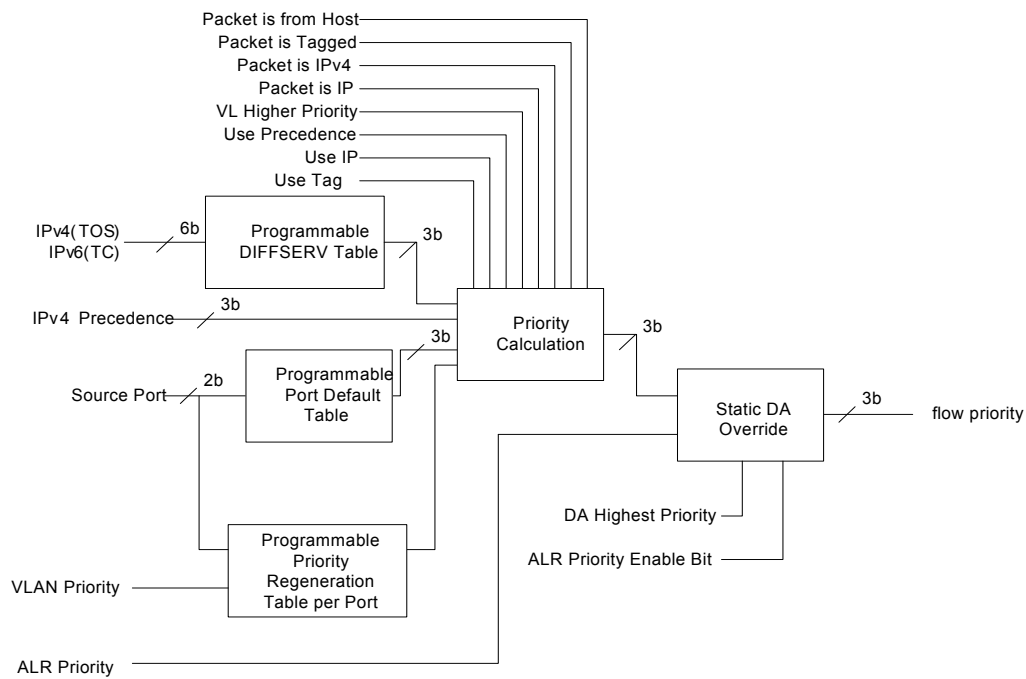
Packet is from Host
Packet is Tagged
Packet is IPv4
Packet is IP
VL Higher Priority
Use Precedence
Use IP
Use Tag

IPv4(TOS)
IPv6(TC)
6b
Programmable DIFFSERV Table
3b

IPv4 Precedence
3b

Priority Calculation
3b

3b
Source Port
2b
Programmable Port Default Table

Static DA Override
3b
flow priority

DA Highest Priority
ALR Priority Enable Bit

Programmable Priority Regeneration Table per Port
VLAN Priority

ALR Priority